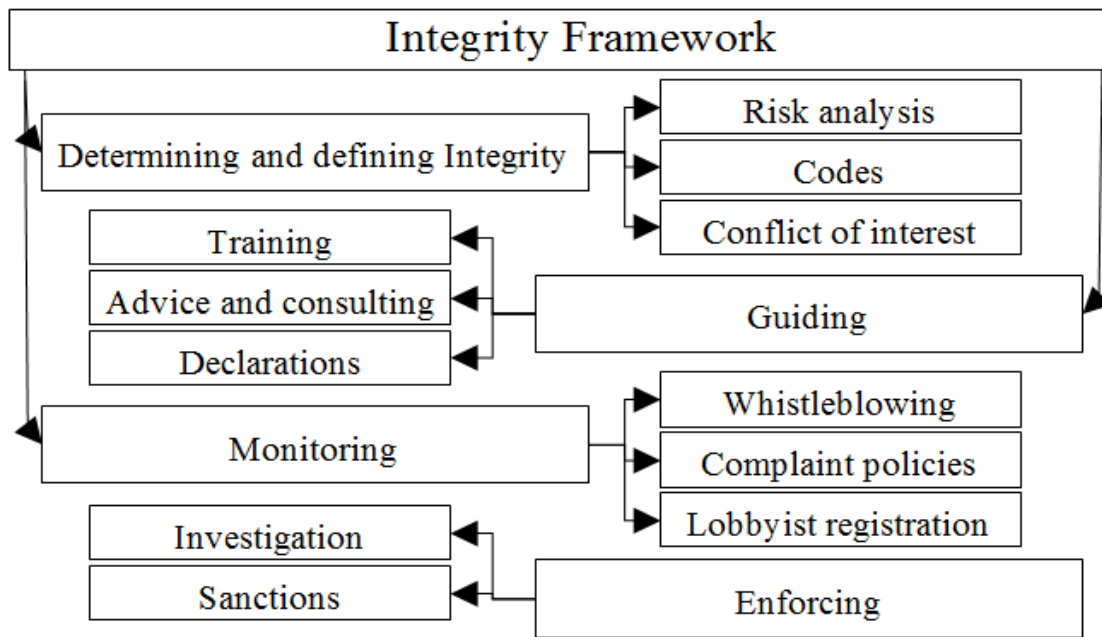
Integrity Framework

Determining and defining Integrity

Risk analysis

Codes

Conflict of interest

Training

Advice and consulting

Declarations

Guiding

Monitoring

Whistleblowing

Complaint policies

Lobbyist registration

Investigation

Sanctions

Enforcing